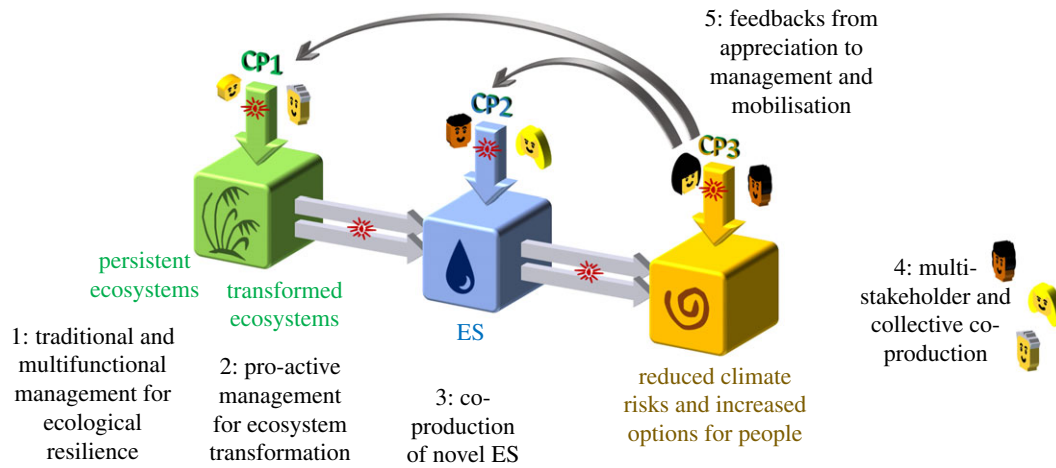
5: feedbacks from appreciation to management and mobilisation

CP1

CP2

CP3

persistent ecosystems

transformed ecosystems

ES

reduced climate risks and increased options for people

4: multi-stakeholder and collective co-production

1: traditional and multifunctional management for ecological resilience

2: pro-active management for ecosystem transformation

3: co-production of novel ES